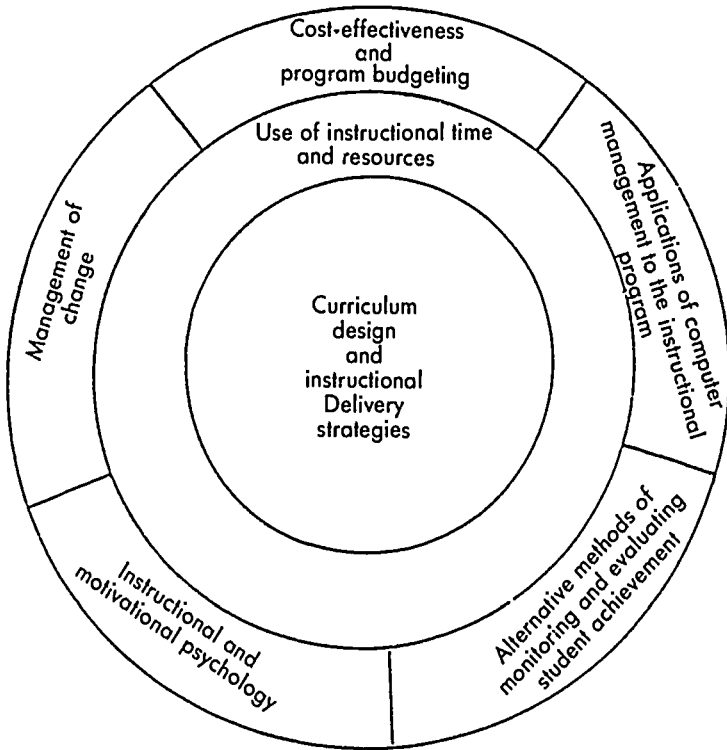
Cost-effectiveness and program budgeting

Applications of computer management to the instructional program

Alternative methods of monitoring and evaluating student achievement

Instructional and motivational psychology

Management of change

Use of instructional time and resources

Curriculum design and instructional Delivery strategies